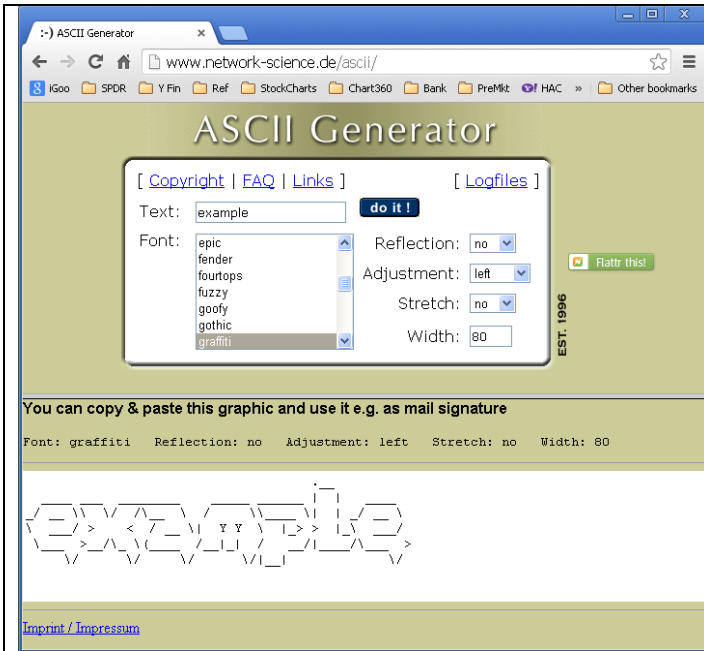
:-) ASCII Generator ×

www.network-science.de/ascii/

iGoo SPDR Y Fin Ref StockCharts Chart360 Bank PreMkt HAC » Other bookmarks

ASCII Generator

[ Copyright | FAQ | Links ] [ Logfiles ]

Text: example do it !

Font: epic fender fourtops fuzzy goofy gothic graffiti

Reflection: no

Adjustment: left

Stretch: no

Width: 80

EST. 1996

Flattr this!

You can copy & paste this graphic and use it e.g. as mail signature

Font: graffiti Reflection: no Adjustment: left Stretch: no Width: 80

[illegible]

Imprint / Impressum